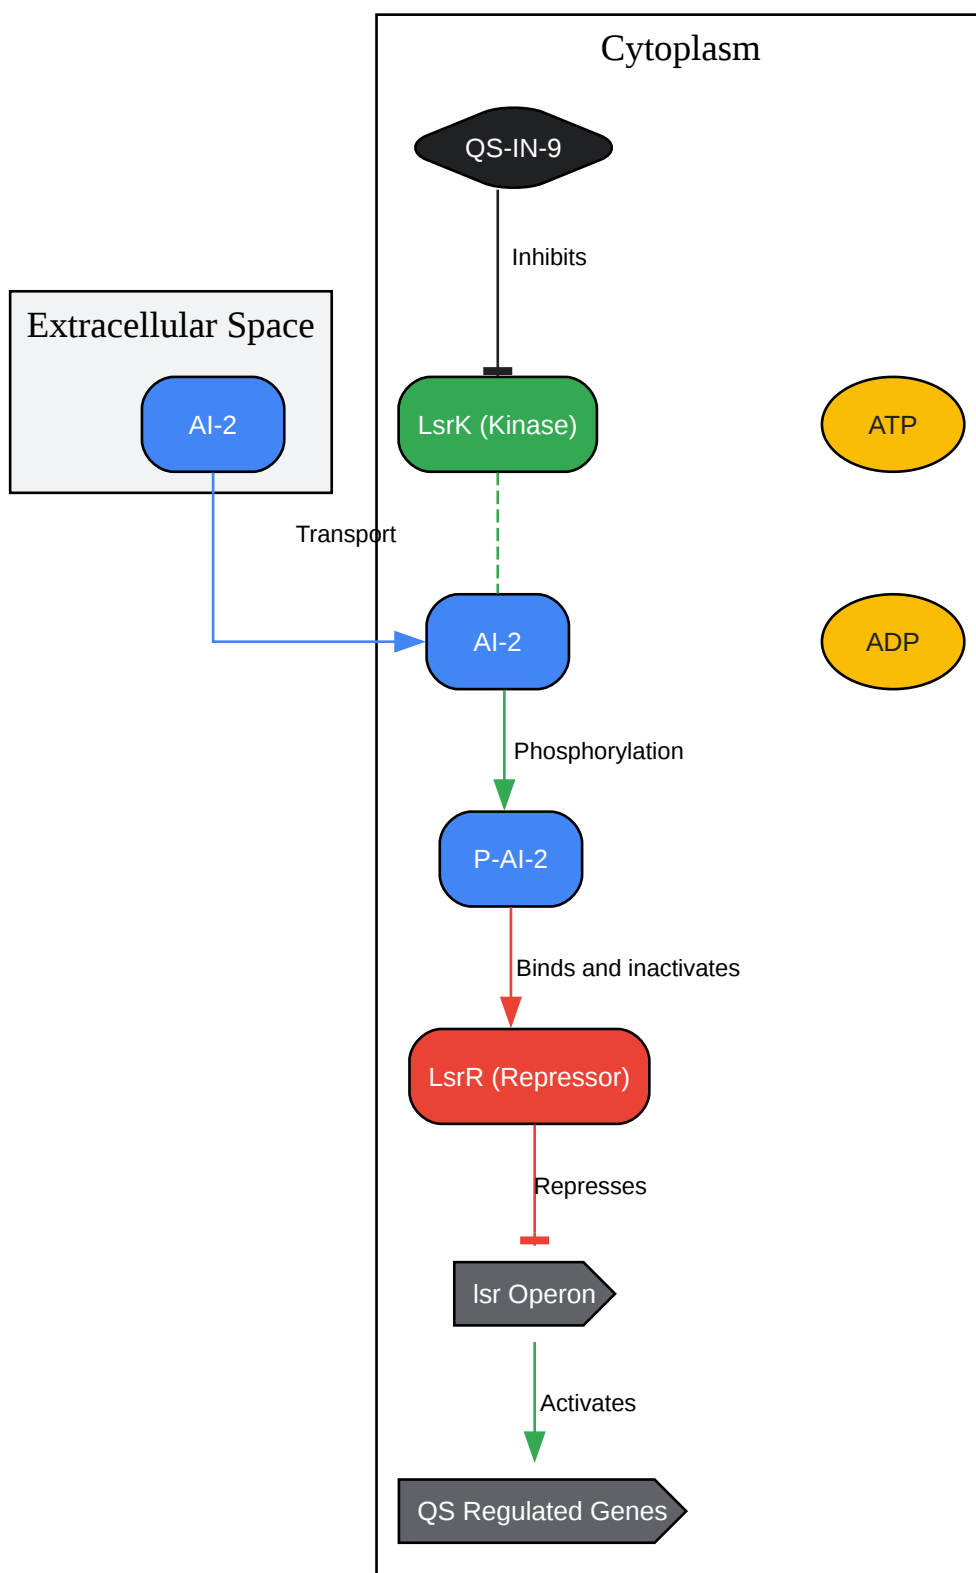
Cytoplasm

QS-IN-9

Inhibits

Extracellular Space

AI-2

LsrK (Kinase)

ATP

Transport

AI-2

ADP

Phosphorylation

P-AI-2

Binds and inactivates

LsrR (Repressor)

Represses

lsr Operon

Activates

QS Regulated Genes